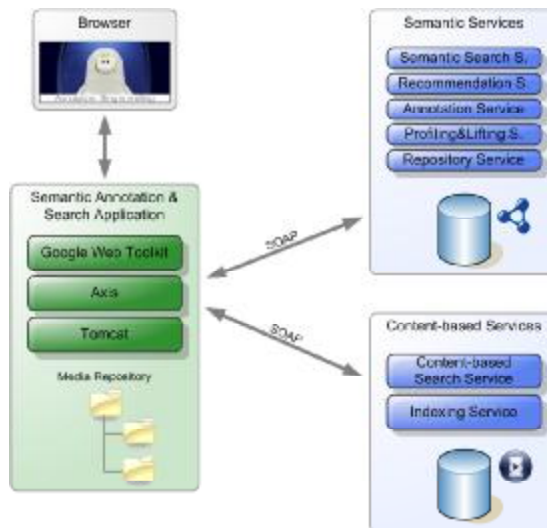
Browser

Semantic Annotation & Search Application

Google Web Toolkit

Axis

Tomcat

Media Repository

SOAP

SOAP

Semantic Services

Semantic Search S.

Recommendation S.

Annotation Service

Profiling&Lifting S.

Repository Service

Content-based Services

Content-based Search Service

Indexing Service